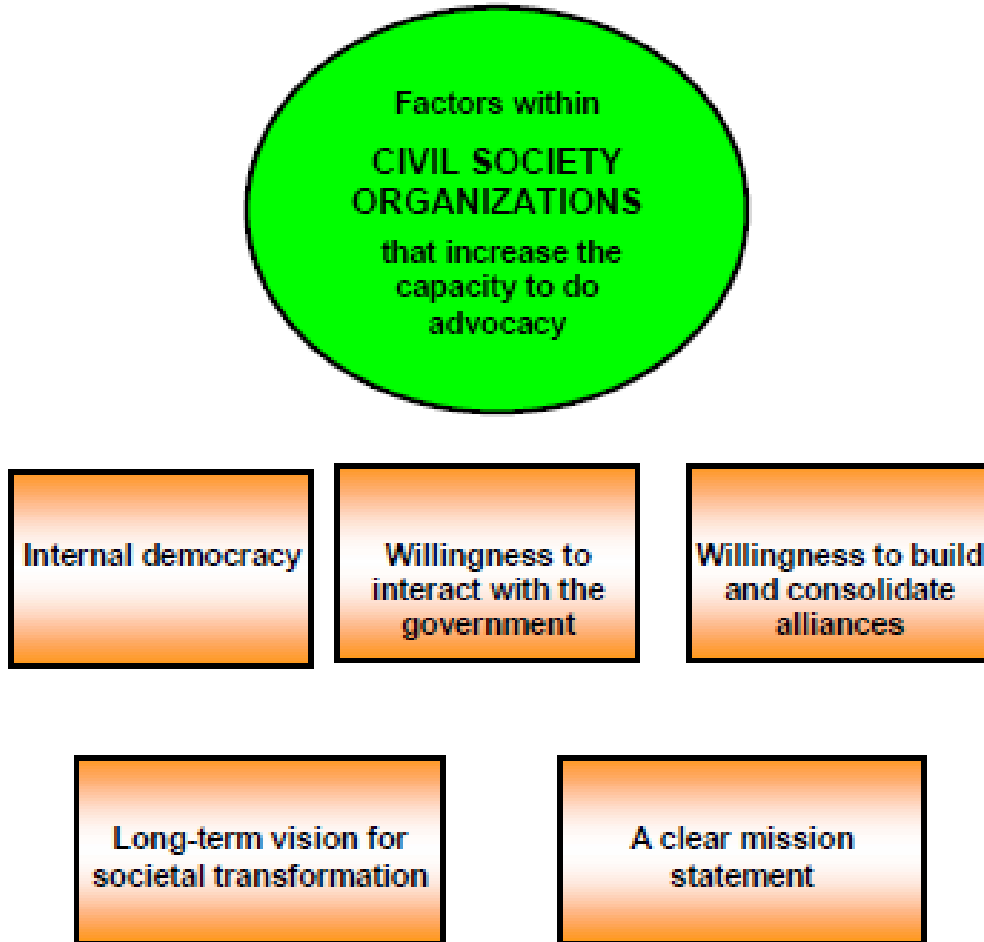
Factors within

CIVIL SOCIETY ORGANIZATIONS

that increase the capacity to do advocacy

Internal democracy

Willingness to interact with the government

Willingness to build and consolidate alliances

Long-term vision for societal transformation

A clear mission statement